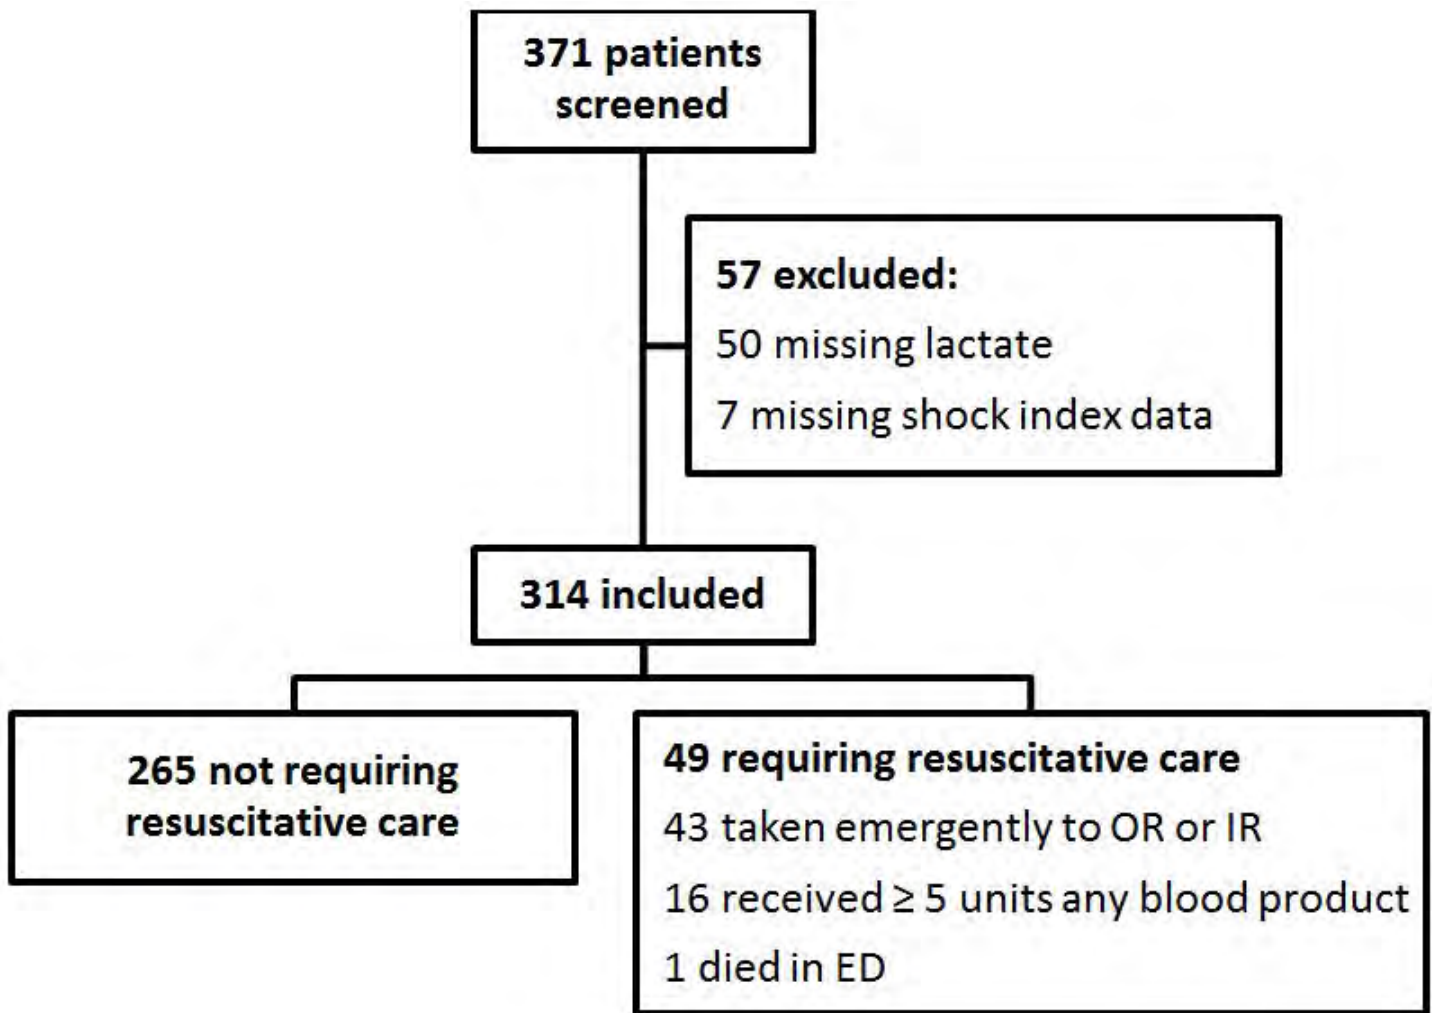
371 patients screened

57 excluded:
50 missing lactate
7 missing shock index data

314 included

265 not requiring resuscitative care

49 requiring resuscitative care
43 taken emergently to OR or IR
16 received $\geq$ 5 units any blood product
1 died in ED